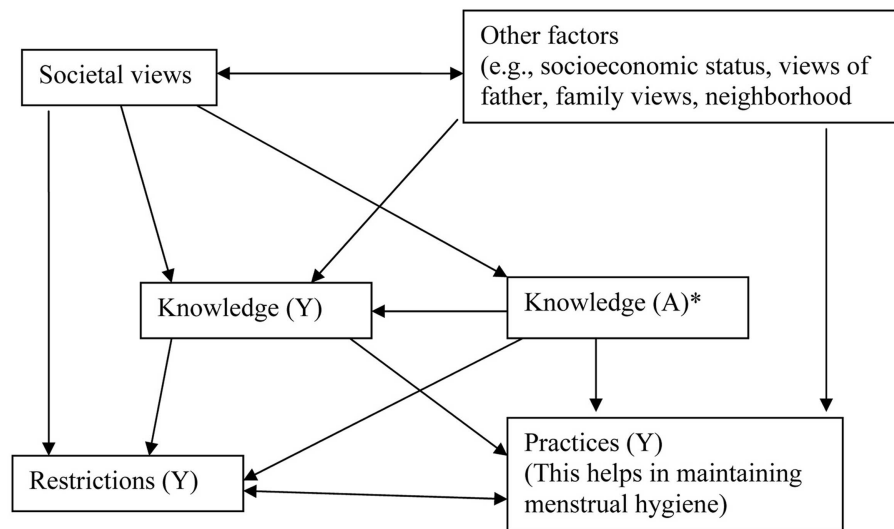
Societal views

Other factors (e.g., socioeconomic status, views of father, family views, neighborhood

Knowledge (Y)

Knowledge (A)*

Restrictions (Y)

Practices (Y) (This helps in maintaining menstrual hygiene)